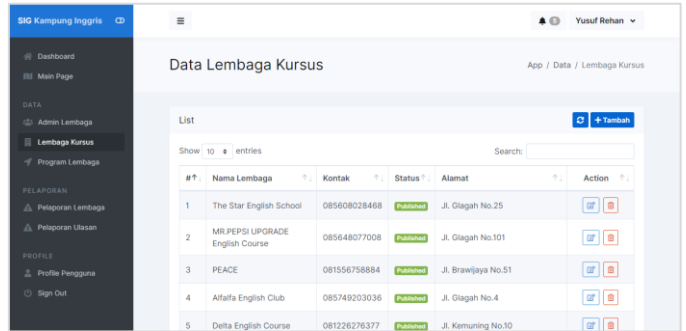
SIG Kampung Inggris

Dashboard
Main Page

DATA
Admin Lembaga
Lembaga Kursus
Program Lembaga

PELAPORAN
Pelaporan Lembaga
Pelaporan Ulasan

PROFILE
Profile Pengguna
Sign Out

≡

5 Yusuf Rehan

Data Lembaga Kursus

App / Data / Lembaga Kursus

List

+ Tambah

Show 10 entries

Search:

| # | Nama Lembaga | Kontak | Status | Alamat | Action |
|---|---|---|---|---|---|
| 1 | The Star English School | 085608028468 | Published | Jl. Glagah No.25 | |
| 2 | MR.PEPSI UPGRADE English Course | 085648077008 | Published | Jl. Glagah No.101 | |
| 3 | PEACE | 081556758884 | Published | Jl. Brawijaya No.51 | |
| 4 | Alfalfa English Club | 085749203036 | Published | Jl. Glagah No.4 | |
| 5 | Delta English Course | 081226276377 | Published | Jl. Kemuning No.10 | |